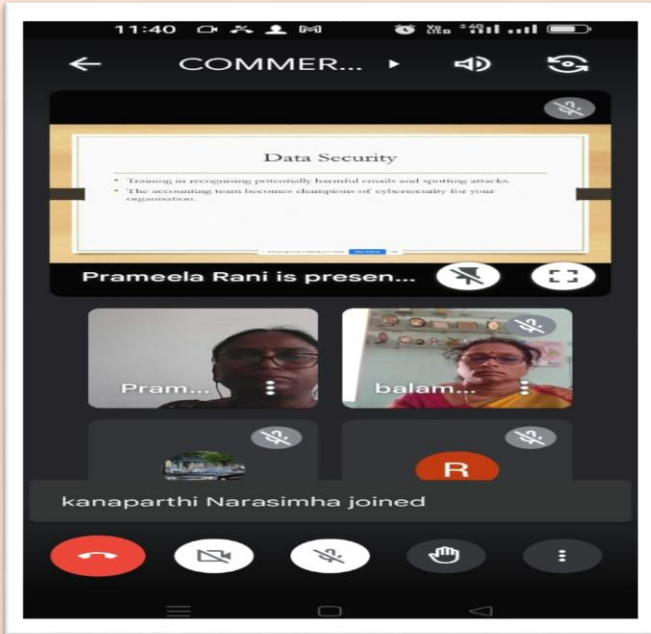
11:40

COMMER...

Data Security

• Training in recognising potentially harmful emails and spotting attacks.
• The accounting team becomes champions of cybersecurity for your organisation.

Prameela Rani is presen...

Pram...

balam...

R

kanaparthi Narasimha joined